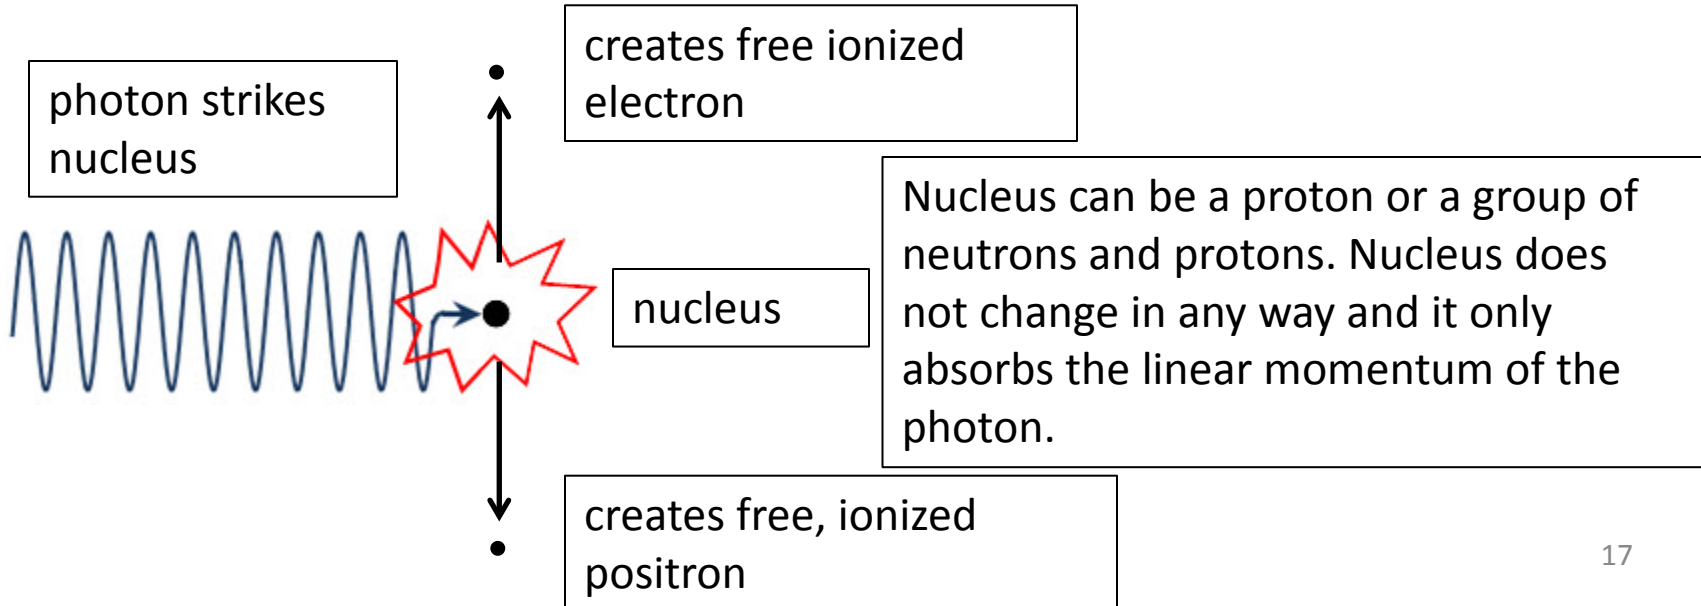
photon strikes nucleus

creates free ionized electron

nucleus

Nucleus can be a proton or a group of neutrons and protons. Nucleus does not change in any way and it only absorbs the linear momentum of the photon.

creates free, ionized positron

17